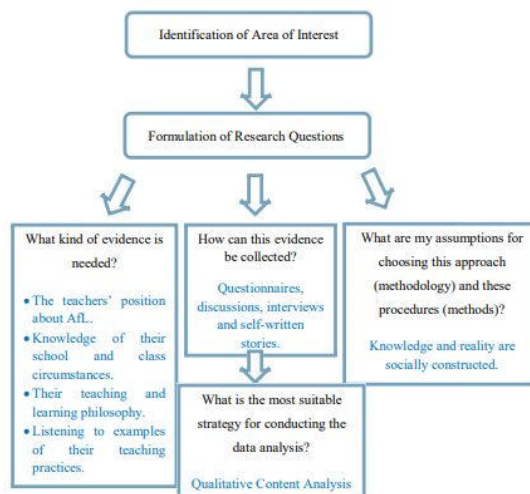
Identification of Area of Interest

Formulation of Research Questions

What kind of evidence is needed?

- The teachers' position about AfL.
- Knowledge of their school and class circumstances.
- Their teaching and learning philosophy.
- Listening to examples of their teaching practices.

How can this evidence be collected?

Questionnaires, discussions, interviews and self-written stories.

What are my assumptions for choosing this approach (methodology) and these procedures (methods)?

Knowledge and reality are socially constructed.

What is the most suitable strategy for conducting the data analysis?

Qualitative Content Analysis